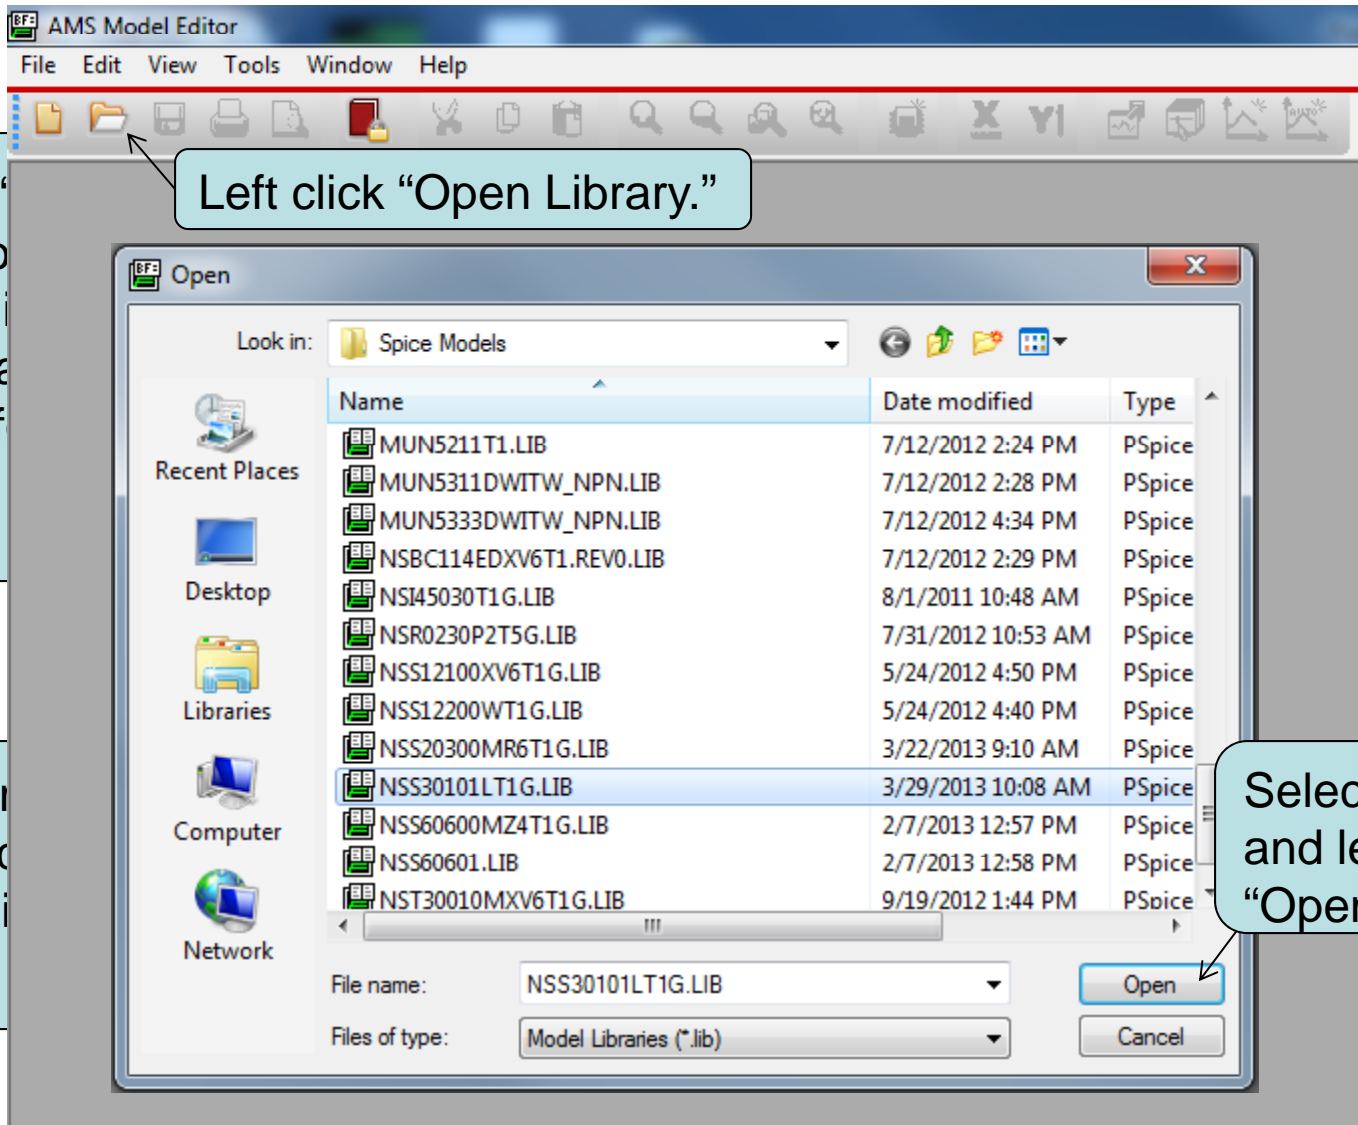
AMS Model Editor

File Edit View Tools Window Help

Left click “Open Library.”

Open

Look in: Spice Models

| Name | Date modified | Type |
|---|---|---|
| MUN5211T1.LIB | 7/12/2012 2:24 PM | PSpice |
| MUN5311DWITW_NPN.LIB | 7/12/2012 2:28 PM | PSpice |
| MUN5333DWITW_NPN.LIB | 7/12/2012 4:34 PM | PSpice |
| NSBC114EDXV6T1.REV0.LIB | 7/12/2012 2:29 PM | PSpice |
| NSI45030T1G.LIB | 8/1/2011 10:48 AM | PSpice |
| NSR0230P2T5G.LIB | 7/31/2012 10:53 AM | PSpice |
| NSS12100XV6T1G.LIB | 5/24/2012 4:50 PM | PSpice |
| NSS12200WT1G.LIB | 5/24/2012 4:40 PM | PSpice |
| NSS20300MR6T1G.LIB | 3/22/2013 9:10 AM | PSpice |
| NSS30101LT1G.LIB | 3/29/2013 10:08 AM | PSpice |
| NSS60600MZ4T1G.LIB | 2/7/2013 12:57 PM | PSpice |
| NSS60601.LIB | 2/7/2013 12:58 PM | PSpice |
| NST30010MXV6T1G.LIB | 9/19/2012 1:44 PM | PSpice |

Recent Places
Desktop
Libraries
Computer
Network

File name: NSS30101LT1G.LIB
Files of type: Model Libraries (*.lib)

Open
Cancel

Selec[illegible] and le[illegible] “Ope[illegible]